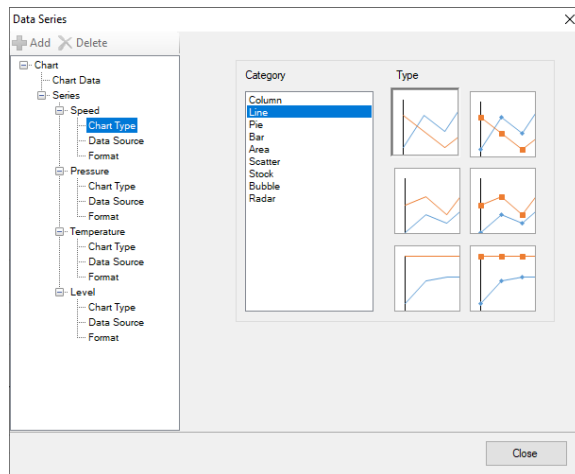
Data Series

Add Delete

Chart
Chart Data
Series
Speed
Chart Type
Data Source
Format
Pressure
Chart Type
Data Source
Format
Temperature
Chart Type
Data Source
Format
Level
Chart Type
Data Source
Format

Category

Column
Line
Pie
Bar
Area
Scatter
Stock
Bubble
Radar

Type

Close